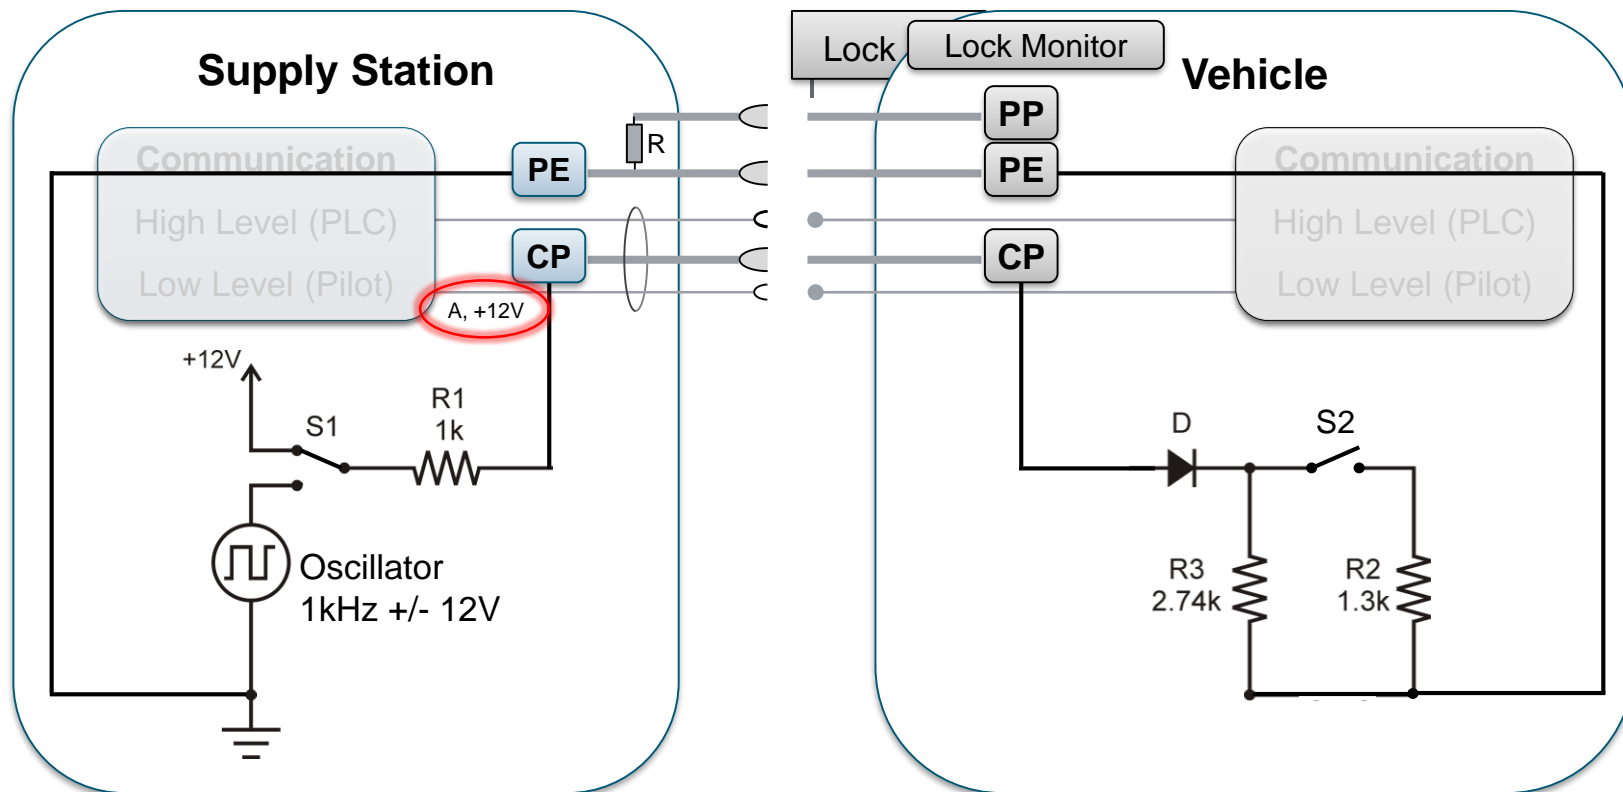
Supply Station

Lock

Lock Monitor

Vehicle

PP

R

Communication

PE

PE

Communication

High Level (PLC)

High Level (PLC)

CP

CP

Low Level (Pilot)

Low Level (Pilot)

A, +12V

+12V

R1

1k

S1

D

S2

Oscillator

1kHz +/- 12V

R3

2.74k

R2

1.3k